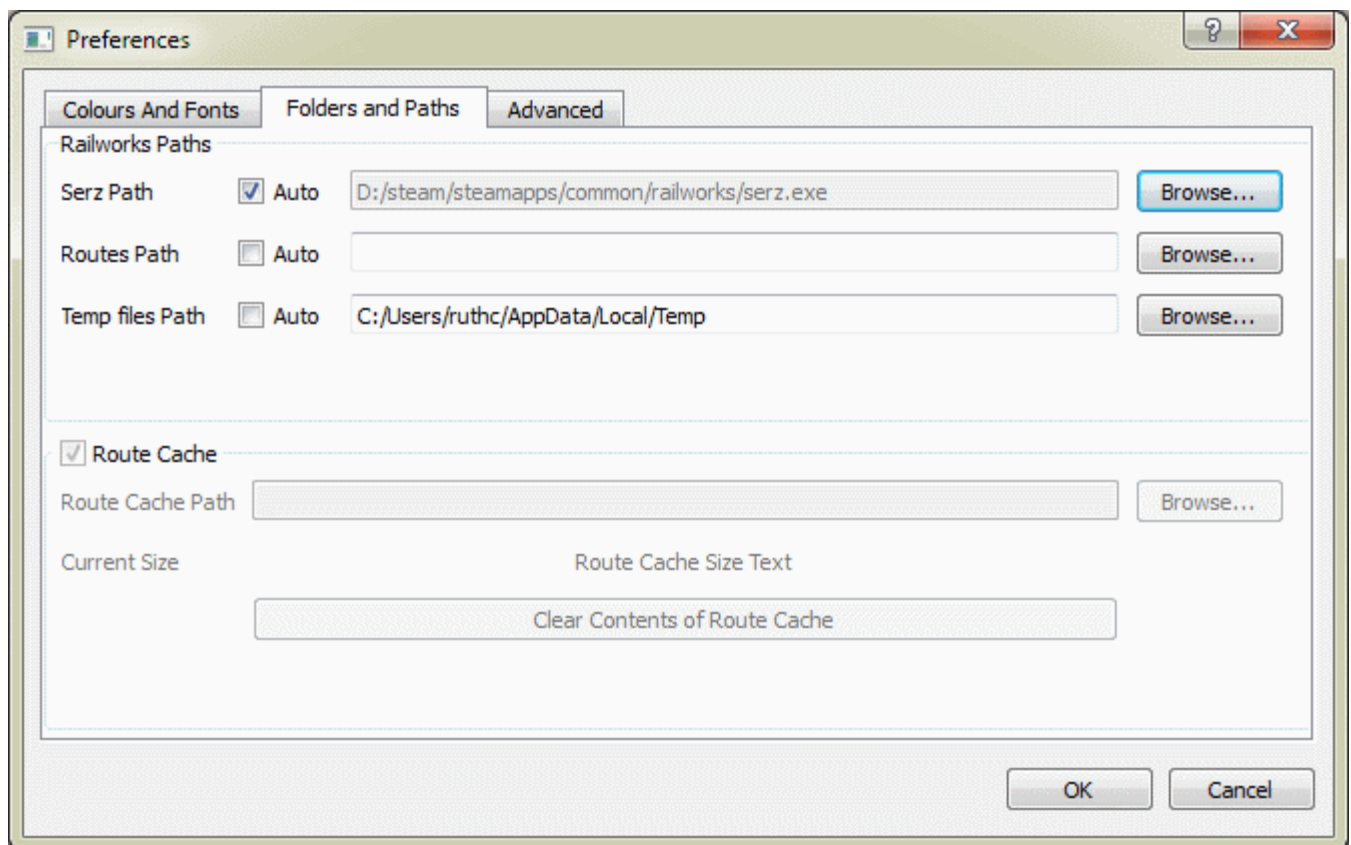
Preferences

?

X

Colours And Fonts

Folders and Paths

Advanced

Railworks Paths

Serz Path

Auto

D:/steam/steamapps/common/railworks/serz.exe

Browse...

Routes Path

Auto

Browse...

Temp files Path

Auto

C:/Users/ruthc/AppData/Local/Temp

Browse...

Route Cache

Route Cache Path

Browse...

Current Size

Route Cache Size Text

Clear Contents of Route Cache

OK

Cancel